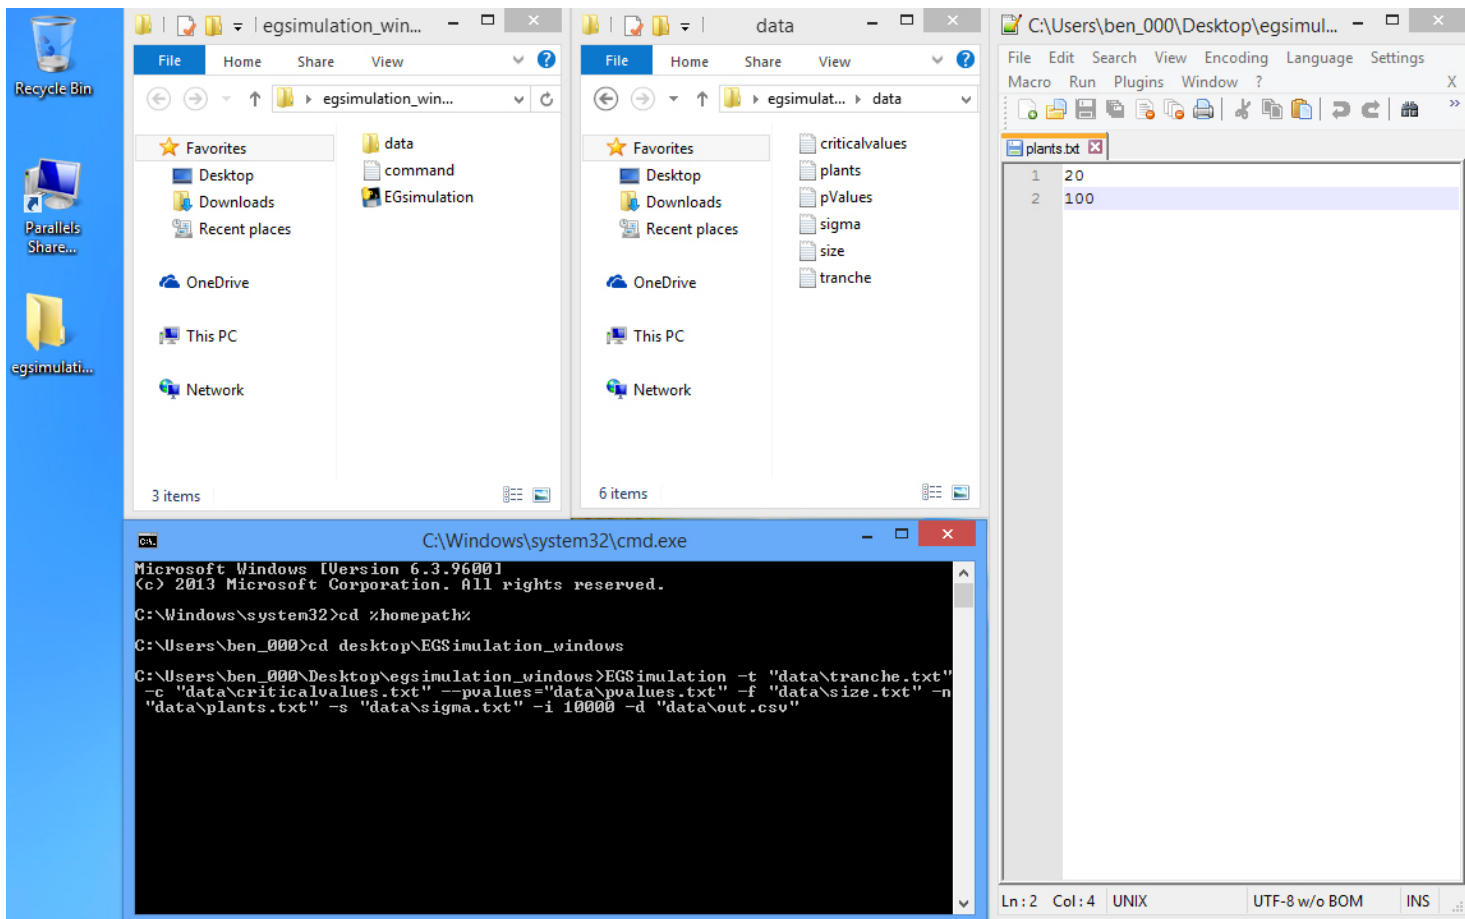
Recycle Bin

Parallels Share...

egsimulati...

egsimulation_win...

File Home Share View

egsimulation_win...

Favorites
Desktop
Downloads
Recent places

OneDrive

This PC

Network

data
command
EGsimulation

3 items

data

File Home Share View

egsimulat... data

Favorites
Desktop
Downloads
Recent places

OneDrive

This PC

Network

criticalvalues
plants
pValues
sigma
size
tranche

6 items

C:\Users\ben_000\Desktop\egsimul...

File Edit Search View Encoding Language Settings
Macro Run Plugins Window ? X

plants.txt

1 20
2 100

Ln : 2 Col : 4 UNIX UTF-8 w/o BOM INS

C:\Windows\system32\cmd.exe

Microsoft Windows [Version 6.3.9600]
(c) 2013 Microsoft Corporation. All rights reserved.

C:\Windows\system32>cd %homepath%

C:\Users\ben_000>cd desktop\EGSimulation_windows

C:\Users\ben_000\Desktop\egsimulation_windows>EGSimulation -t "data\tranche.txt" -c "data\criticalvalues.txt" --pvalues="data\pvalues.txt" -f "data\size.txt" -n "data\plants.txt" -s "data\sigma.txt" -i 10000 -d "data\out.csv"